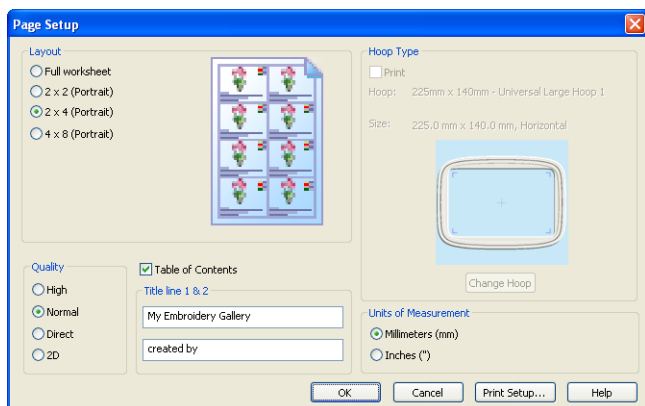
Page Setup

Layout
Full worksheet
2 x 2 (Portrait)
2 x 4 (Portrait)
4 x 8 (Portrait)

Hoop Type
Print
Hoop: 225mm x 140mm - Universal Large Hoop 1
Size: 225.0 mm x 140.0 mm, Horizontal
Change Hoop

Quality
High
Normal
Direct
2D

Table of Contents
Title line 1 & 2
My Embroidery Gallery
created by

Units of Measurement
Millimeters (mm)
Inches (")

OK
Cancel
Print Setup...
Help